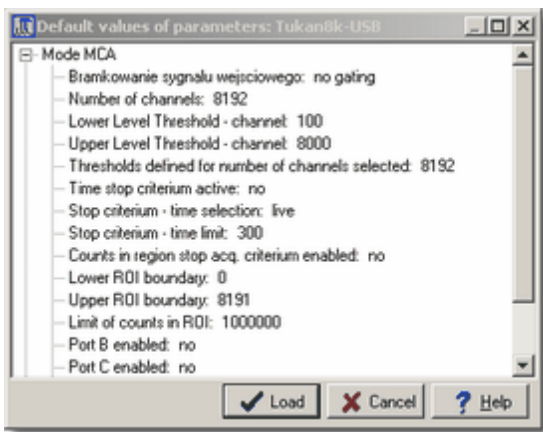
Default values of parameters: Tukan8k-USB

Mode MCA
Bramkowanie sygnalu wejsciowego: no gating
Number of channels: 8192
Lower Level Threshold - channel: 100
Upper Level Threshold - channel: 8000
Thresholds defined for number of channels selected: 8192
Time stop criterium active: no
Stop criterium - time selection: live
Stop criterium - time limit: 300
Counts in region stop acq. criterium enabled: no
Lower ROI boundary: 0
Upper ROI boundary: 8191
Limit of counts in ROI: 1000000
Port B enabled: no
Port C enabled: no

Load
Cancel
Help